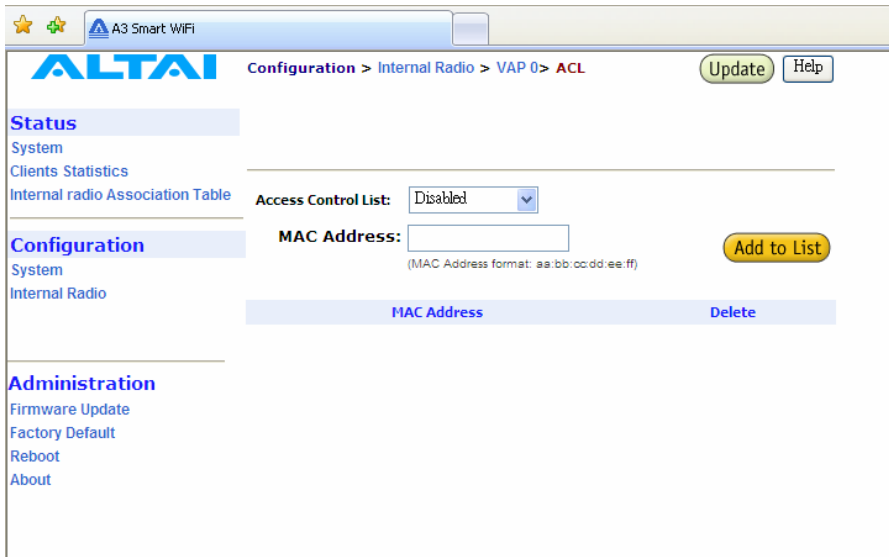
A3 Smart WiFi

ALTAI

Configuration > Internal Radio > VAP 0> ACL

Update Help

Status
System
Clients Statistics
Internal radio Association Table

Configuration
System
Internal Radio

Administration
Firmware Update
Factory Default
Reboot
About

Access Control List: Disabled

MAC Address:

(MAC Address format: aa:bb:cc:dd:ee:ff)

Add to List

| MAC Address | Delete |
|---|---|